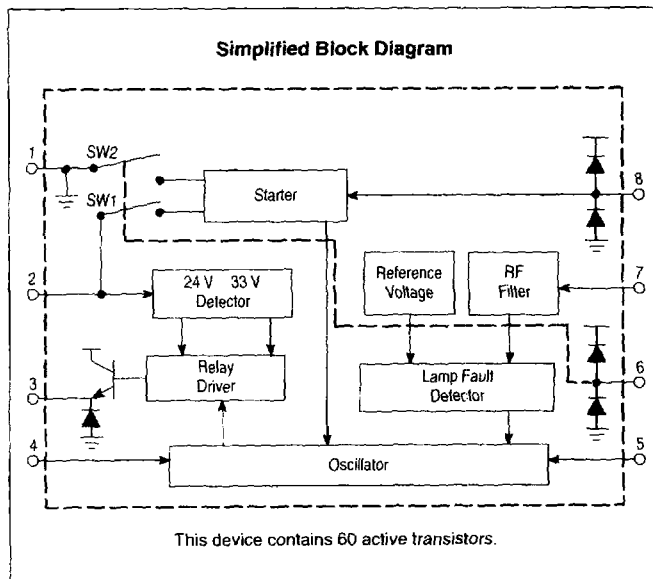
Simplified Block Diagram

1

SW2

SW1

Starter

8

2

24 V 33 V
Detector

Reference Voltage

RF Filter

7

3

Relay Driver

Lamp Fault Detector

6

4

Oscillator

5

This device contains 60 active transistors.